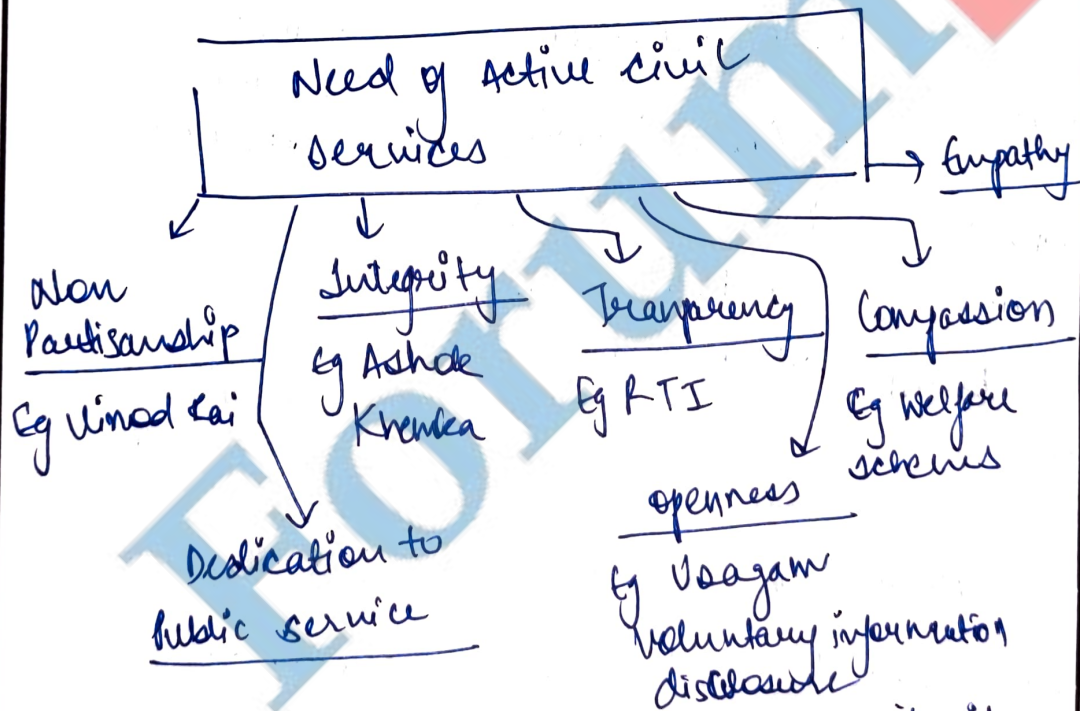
Need of Active civil services

Empathy

Non Partisanship

Eg Vinod Rai

Integrity

Eg Ashok Khemka

Tranparency

Eg RTI

Compassion

Eg Welfare schemes

Openness

Eg Vaagam Voluntary information disclosure

Dedication to Public service

Forum